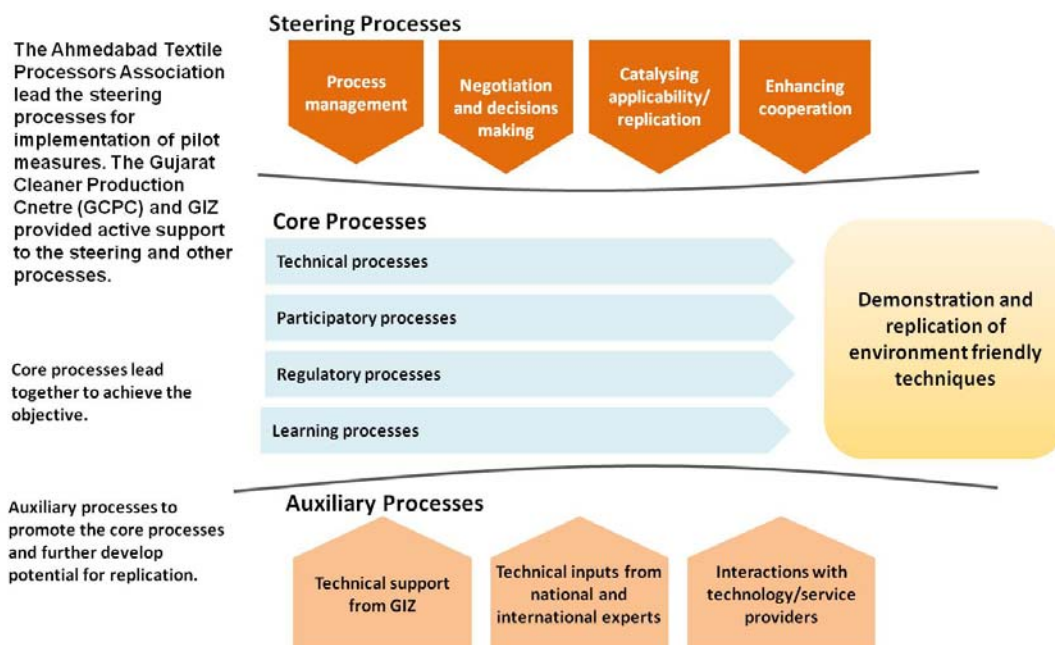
The Ahmedabad Textile Processors Association lead the steering processes for implementation of pilot measures. The Gujarat Cleaner Production Cnetre (GCPC) and GIZ provided active support to the steering and other processes.

Steering Processes

Process management

Negotiation and decisions making

Catalysing applicability/ replication

Enhancing cooperation

Core processes lead together to achieve the objective.

Core Processes

Technical processes

Participatory processes

Regulatory processes

Learning processes

Demonstration and replication of environment friendly techniques

Auxiliary processes to promote the core processes and further develop potential for replication.

Auxiliary Processes

Technical support from GIZ

Technical inputs from national and international experts

Interactions with technology/service providers